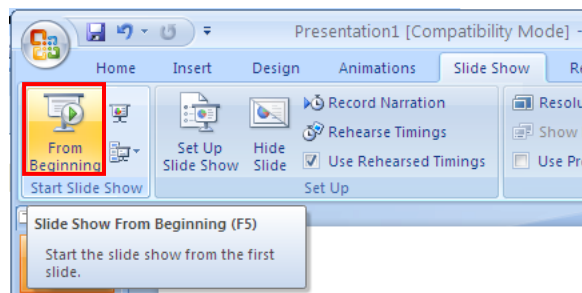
Presentation1 [Compatibility Mode] -

Home Insert Design Animations Slide Show R

From Beginning

Start Slide Show

Set Up Slide Show

Hide Slide

Record Narration

Rehearse Timings

Use Rehearsed Timings

Set Up

Resolu

Show

Use Pr

Slide Show From Beginning (F5)

Start the slide show from the first slide.